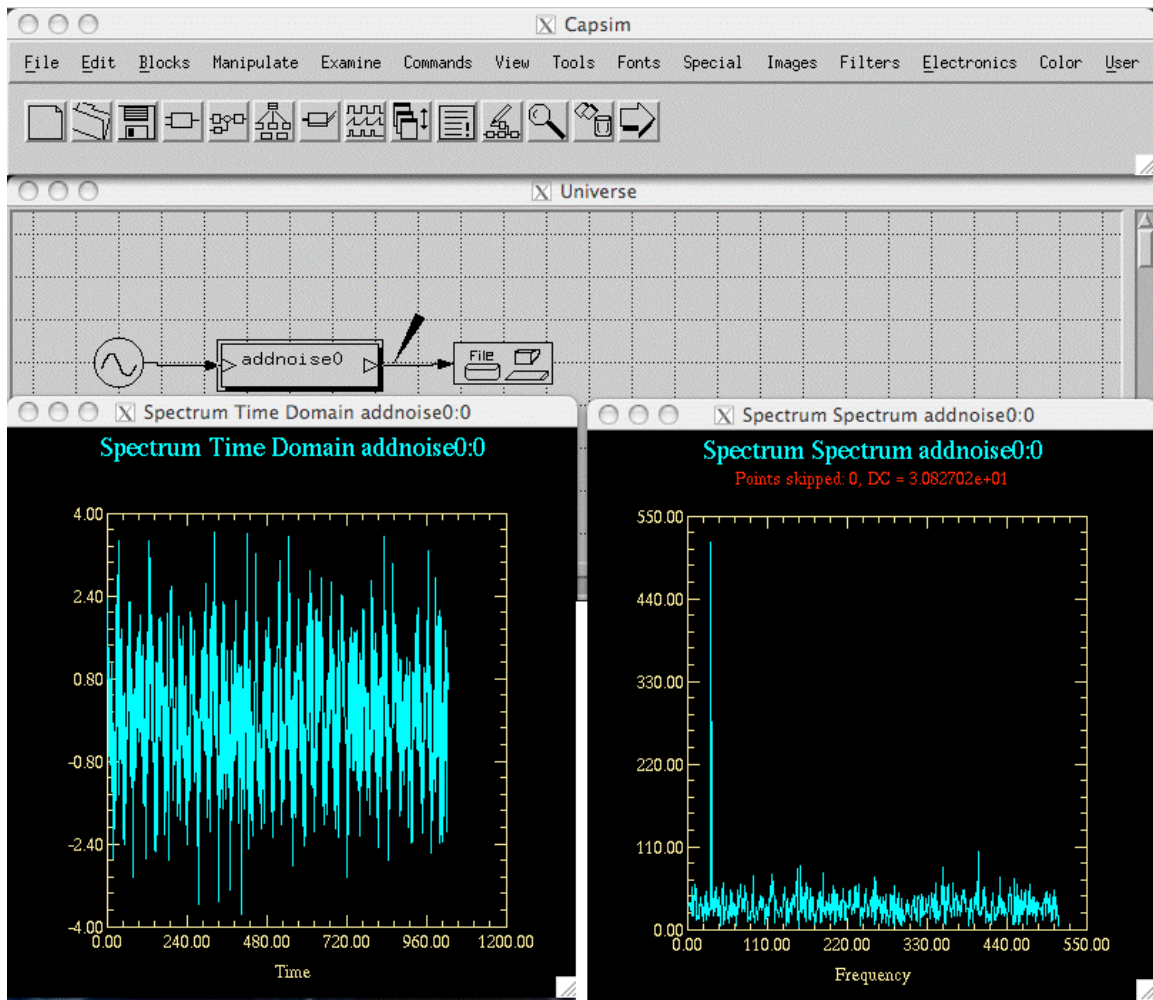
Capsim

File Edit Blocks Manipulate Examine Commands View Tools Fonts Special Images Filters Electronics Color User

Universe

addnoise0

File

Spectrum Time Domain addnoise0:0

Spectrum Time Domain addnoise0:0

4.00
2.40
0.80
-0.80
-2.40
-4.00
0.00 240.00 480.00 720.00 960.00 1200.00

Time

Spectrum Spectrum addnoise0:0

Spectrum Spectrum addnoise0:0

Points skipped: 0, DC = 3.082702e+01

550.00
440.00
330.00
220.00
110.00
0.00
0.00 110.00 220.00 330.00 440.00 550.00

Frequency